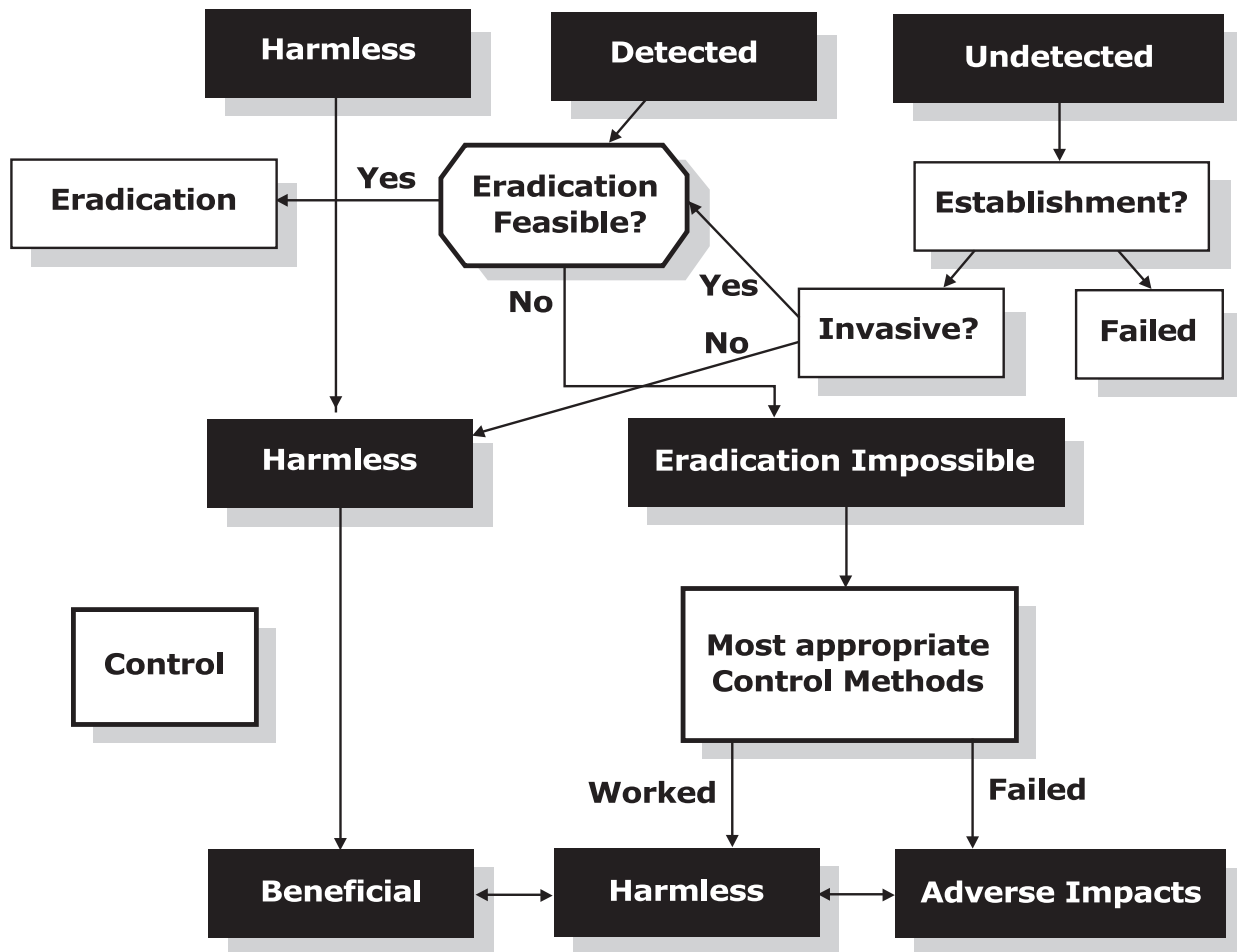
Harmless

Detected

Undetected

Eradication

Yes

Eradication Feasible?

Establishment?

No

Yes

Invasive?

Failed

No

Harmless

Eradication Impossible

Control

Most appropriate Control Methods

Worked

Failed

Beneficial

Harmless

Adverse Impacts